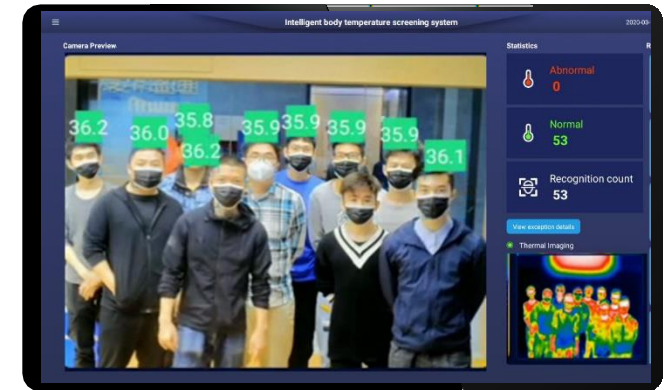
Intelligent body temperature screening system

2020-0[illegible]

Camera Preview

36.2
36.0
35.8
36.2
35.9
35.9
35.9
35.9
36.1

Statistics

Abnormal
0

Normal
53

Recognition count
53

View exception details

Thermal Imaging